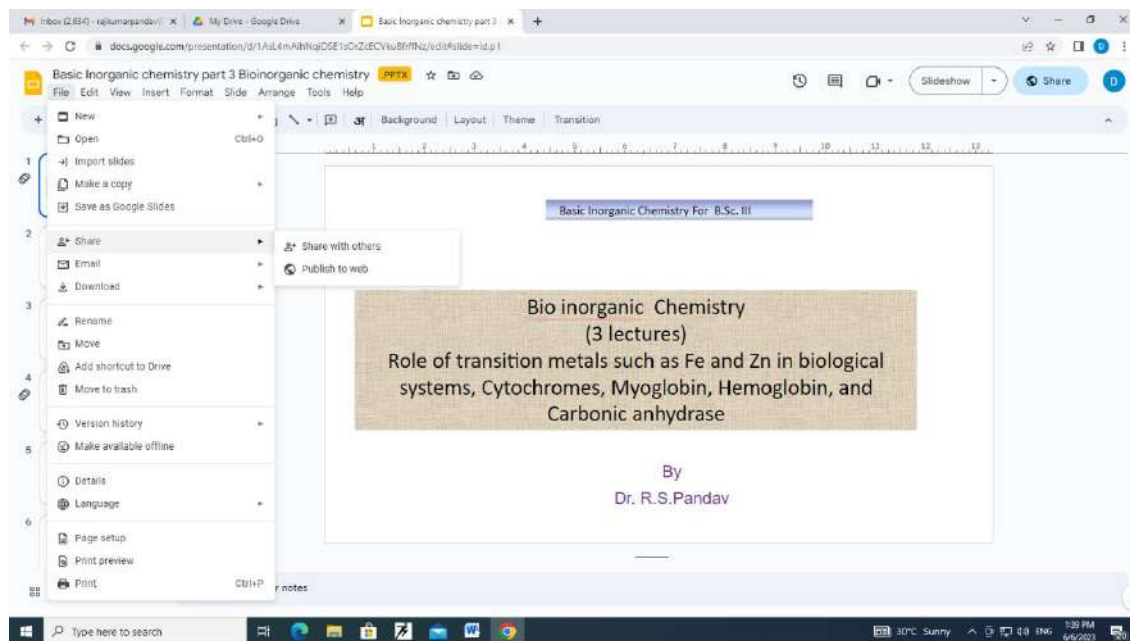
Inbox (2,634) - rajkumarpandav | My Drive - Google Drive | Basic Inorganic chemistry part 3

docs.google.com/presentation/d/1AsL4mAlhNqlDSE1sOrZcECVku8frflNz/edit#slide=id.p1

Basic Inorganic chemistry part 3 Bioinorganic chemistry .PPTX

File Edit View Insert Format Slide Arrange Tools Help

Slideshow Share

Background Layout Theme Transition

New
Open Ctrl+O
Import slides
Make a copy
Save as Google Slides
Share
Email
Download
Rename
Move
Add shortcut to Drive
Move to trash
Version history
Make available offline
Details
Language
Page setup
Print preview
Print Ctrl+P

Share with others
Publish to web

Basic Inorganic Chemistry For B.Sc. III

Bio inorganic Chemistry
(3 lectures)
Role of transition metals such as Fe and Zn in biological systems, Cytochromes, Myoglobin, Hemoglobin, and Carbonic anhydrase

By
Dr. R.S.Pandav

r notes

Type here to search

30°C Sunny ENG 1:35 PM 6/6/2023